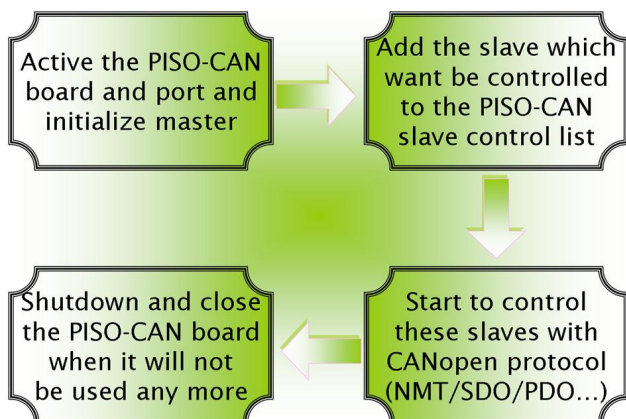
Active the PISO-CAN board and port and initialize master

Add the slave which want be controlled to the PISO-CAN slave control list

Start to control these slaves with CANopen protocol (NMT/SDO/PDO...)

Shutdown and close the PISO-CAN board when it will not be used any more